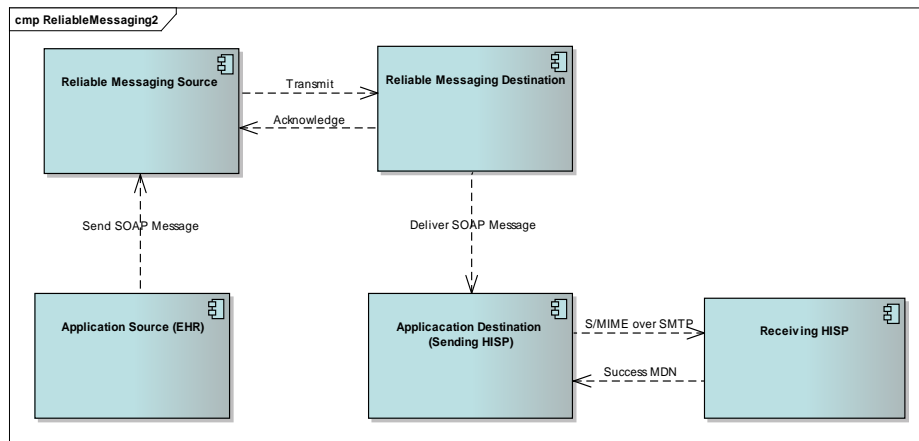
cmp ReliableMessaging2

Reliable Messaging Source

Transmit

Acknowledge

Reliable Messaging Destination

Send SOAP Message

Deliver SOAP Message

Application Source (EHR)

Applicacation Destination (Sending HISP)

S/MIME over SMTP

Success MDN

Receiving HISP